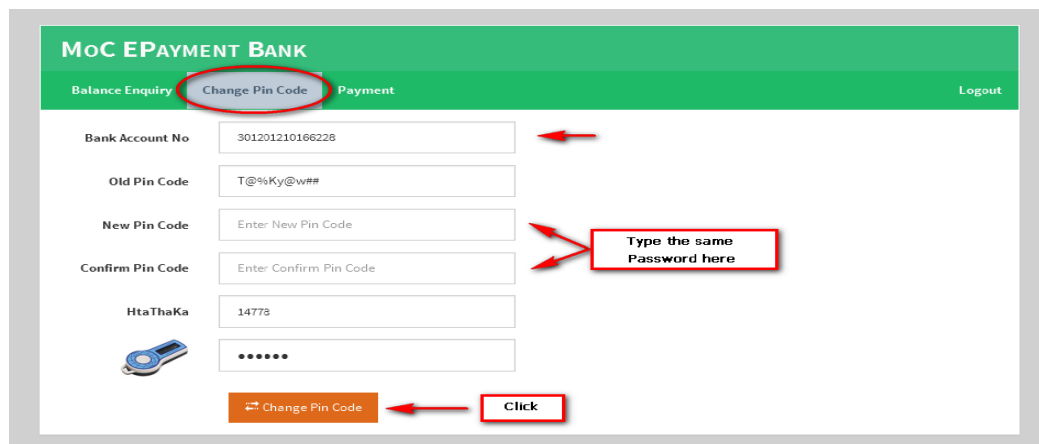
MoC EPayment Bank

Balance Enquiry Change Pin Code Payment Logout

Bank Account No 301201210166228

Old Pin Code T@%Ky@w##

New Pin Code Enter New Pin Code

Confirm Pin Code Enter Confirm Pin Code

Type the same Password here

HtaThaKa 14773

••••••

⇄ Change Pin Code

Click